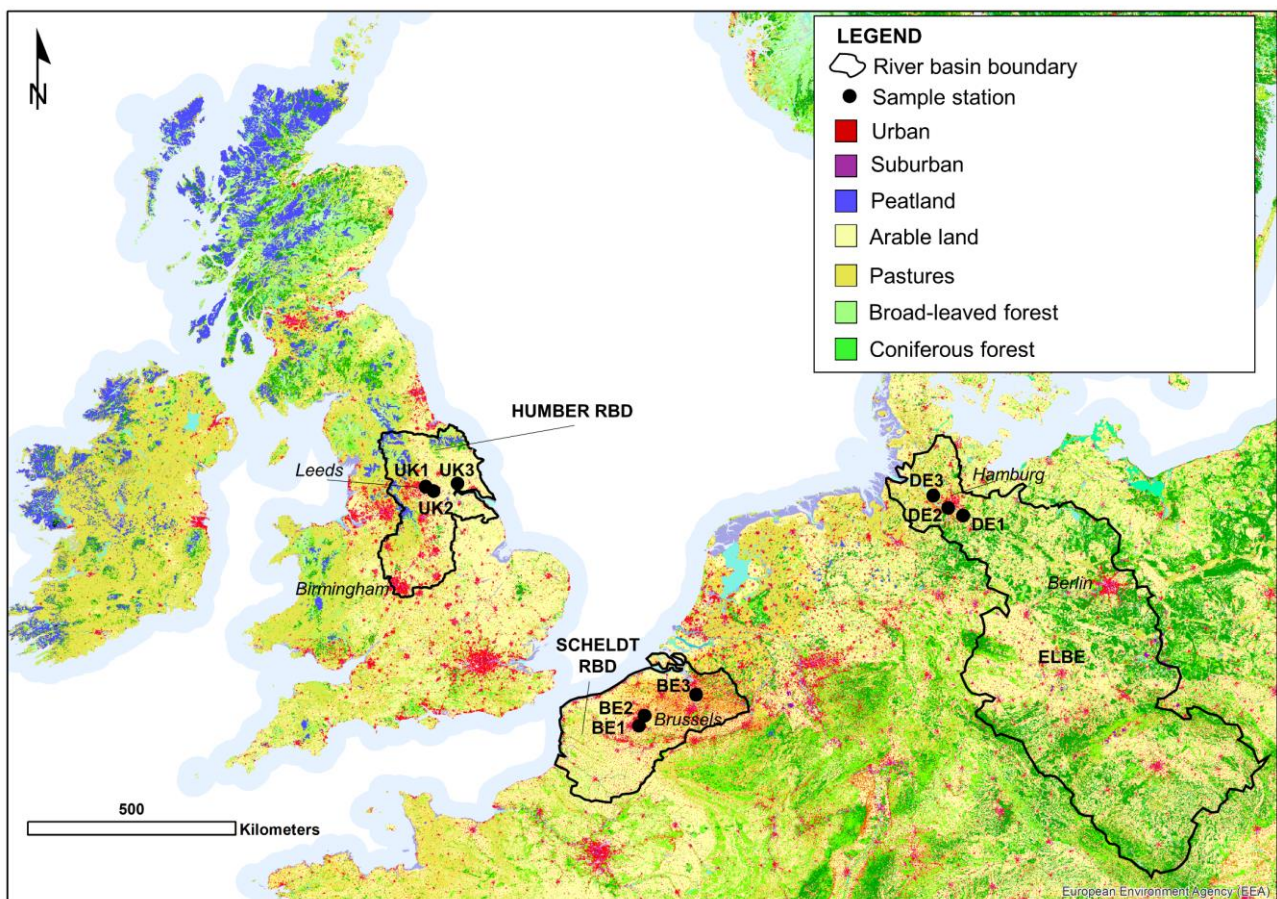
N

LEGEND
River basin boundary
Sample station
Urban
Suburban
Peatland
Arable land
Pastures
Broad-leaved forest
Coniferous forest

HUMBER RBD
Leeds
UK1
UK3
UK2
Birmingham

Hamburg
DE3
DE2
DE1
Berlin
ELBE

SCHELDT RBD
BE3
BE2
BE1
Brussels

500
Kilometers

European Environment Agency (EEA)